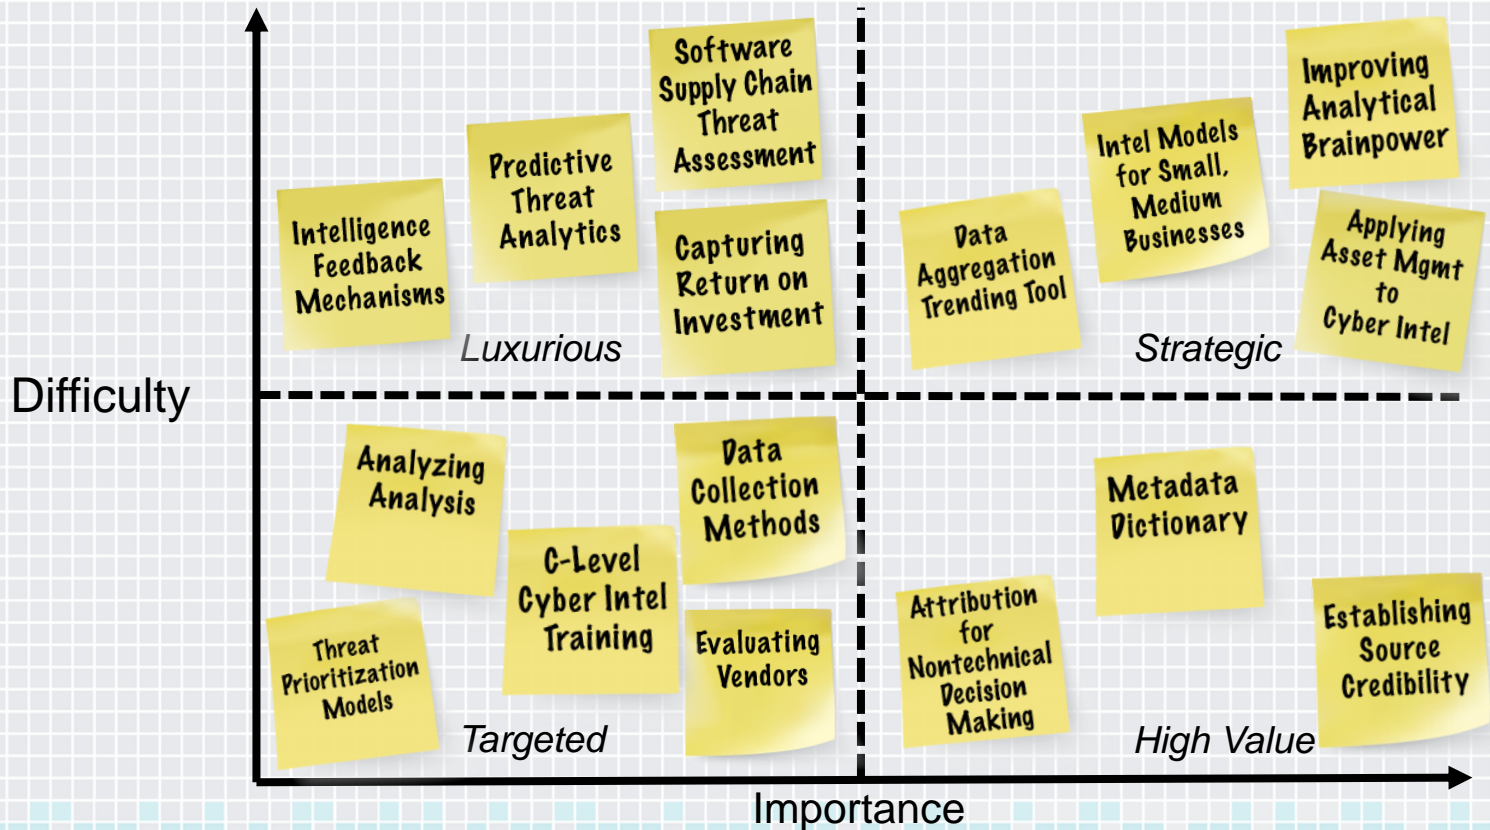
Difficulty

Intelligence Feedback Mechanisms

Predictive Threat Analytics

Software Supply Chain Threat Assessment

Capturing Return on Investment

Luxurious

Data Aggregation Trending Tool

Intel Models for Small, Medium Businesses

Improving Analytical Brainpower

Applying Asset Mgmt to Cyber Intel

Strategic

Analyzing Analysis

Data Collection Methods

C-Level Cyber Intel Training

Threat Prioritization Models

Evaluating Vendors

Targeted

Metadata Dictionary

Attribution for Nontechnical Decision Making

Establishing Source Credibility

High Value

Importance